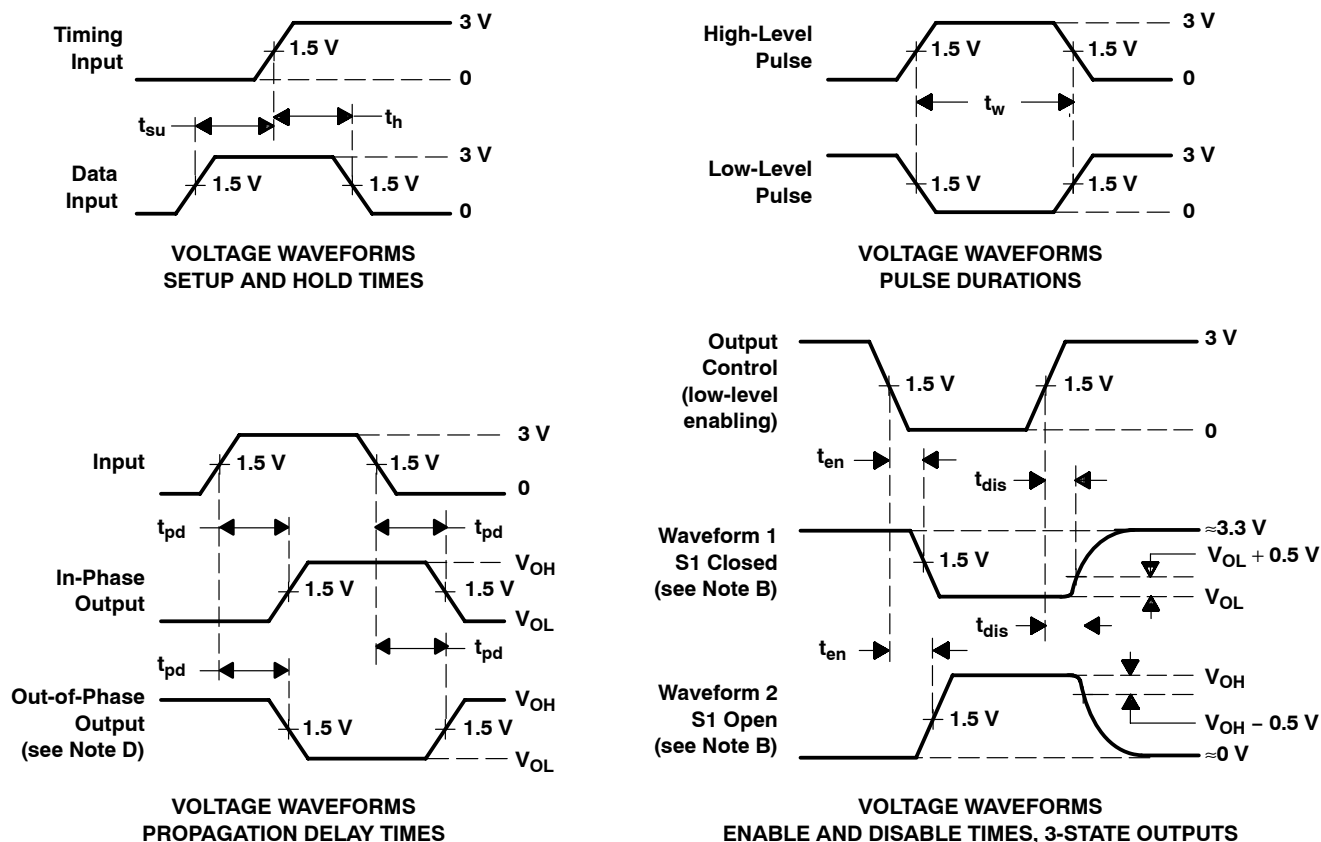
Timing Input
1.5 V
3 V
0
$t_{su}$
$t_h$
Data Input
1.5 V
1.5 V
3 V
0

VOLTAGE WAVEFORMS
SETUP AND HOLD TIMES

High-Level Pulse
1.5 V
1.5 V
3 V
0
$t_w$
Low-Level Pulse
1.5 V
1.5 V
3 V
0

VOLTAGE WAVEFORMS
PULSE DURATIONS

Input
1.5 V
1.5 V
3 V
0
$t_{pd}$
$t_{pd}$
In-Phase Output
1.5 V
1.5 V
$V_{OH}$
$V_{OL}$
$t_{pd}$
$t_{pd}$
Out-of-Phase Output (see Note D)
1.5 V
1.5 V
$V_{OH}$
$V_{OL}$

VOLTAGE WAVEFORMS
PROPAGATION DELAY TIMES

Output Control (low-level enabling)
1.5 V
1.5 V
3 V
0
$t_{en}$
$t_{dis}$
Waveform 1 S1 Closed (see Note B)
1.5 V
≈3.3 V
$V_{OL}$ + 0.5 V
$V_{OL}$
$t_{en}$
$t_{dis}$
Waveform 2 S1 Open (see Note B)
1.5 V
$V_{OH}$
$V_{OH}$ − 0.5 V
≈0 V

VOLTAGE WAVEFORMS
ENABLE AND DISABLE TIMES, 3-STATE OUTPUTS